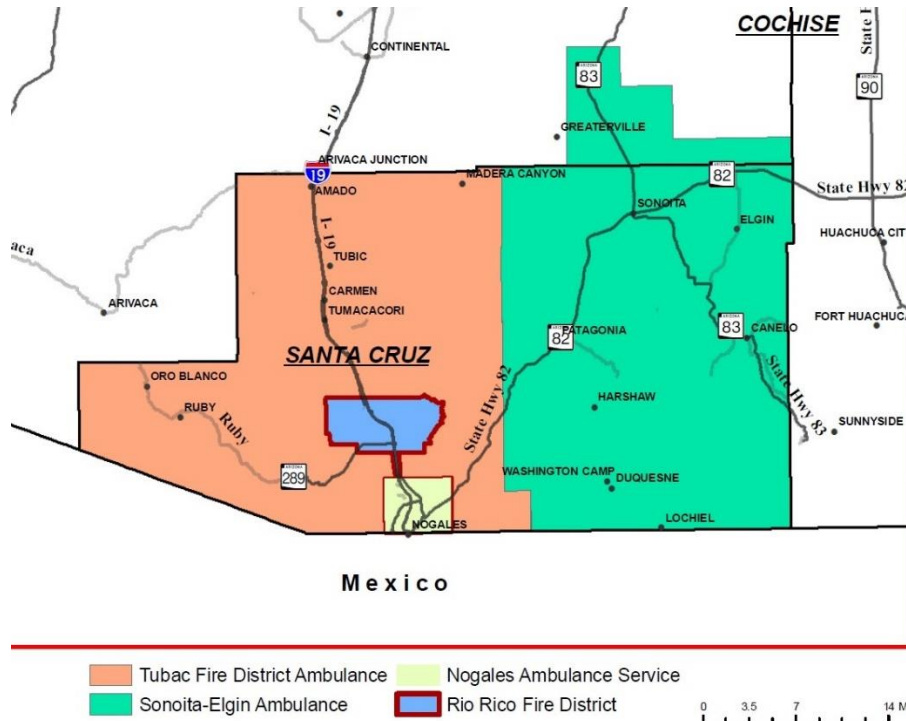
COCHISE

State H

CONTINENTAL

83

90

I-19

GREATERVILLE

ARIVACA JUNCTION

19

82

AMADO

MADERA CANYON

State Hwy 82

SONOITA

ELGIN

aca

I-19

HUACHUCA CIT

TUBIC

ARIVACA

CARMEN

TUMACACORI

PATAGONIA

82

83

CANELO

FORT HUACHUC

SANTA CRUZ

ORO BLANCO

HARSHAW

State Hwy 83

RUBY

Ruby

State Hwy 82

SUNNYSIDE

289

WASHINGTON CAMP

DUQUESNE

LOCHIEL

NOGALES

Mexico

Tubac Fire District Ambulance

Nogales Ambulance Service

Sonoita-Elgin Ambulance

Rio Rico Fire District

0 3.5 7 14 M